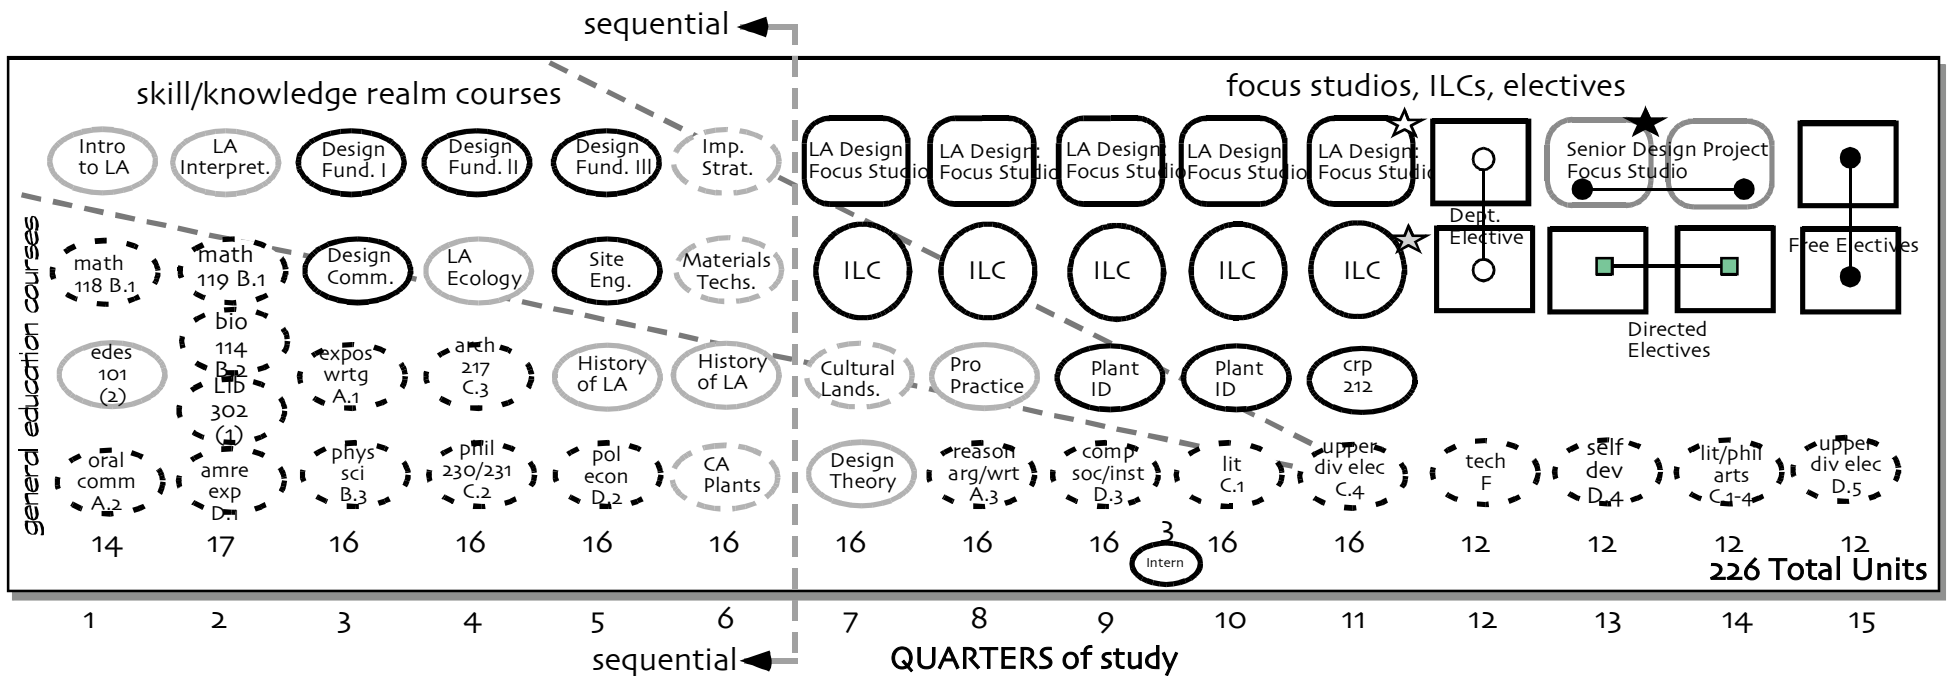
sequential

skill/knowledge realm courses

focus studios, ILCs, electives

general education courses

Intro to LA
LA Interpret.
Design Fund. I
Design Fund. II
Design Fund. III
Imp. Strat.
LA Design Focus Studio
LA Design Focus Studio
LA Design Focus Studio
LA Design Focus Studio
LA Design Focus Studio
Dept. Elective
Senior Design Project Focus Studio
Free Electives

math 118 B.1
math 119 B.1
Design Comm.
LA Ecology
Site Eng.
Materials Techs.
ILC
ILC
ILC
ILC
ILC
Directed Electives

edes 101 (2)
bio 114 B.2
Lib 302 (1)
expos wrtg A.1
arch 217 C.3
History of LA
History of LA
Cultural Lands.
Pro Practice
Plant ID
Plant ID
crp 212

oral comm A.2
amre exp D.1
phys sci B.3
phil 230/231 C.2
pol econ D.2
CA Plants
Design Theory
reason arg/wrt A.3
comp soc/inst D.3
lit C.1
upper div elec C.4
tech F
self dev D.4
lit/phil arts C.1-4
upper div elec D.5

14 17 16 16 16 16 16 16 16 3 16 16 12 12 12 12

Intern

226 Total Units

1 2 3 4 5 6 7 8 9 10 11 12 13 14 15

sequential
QUARTERS of study